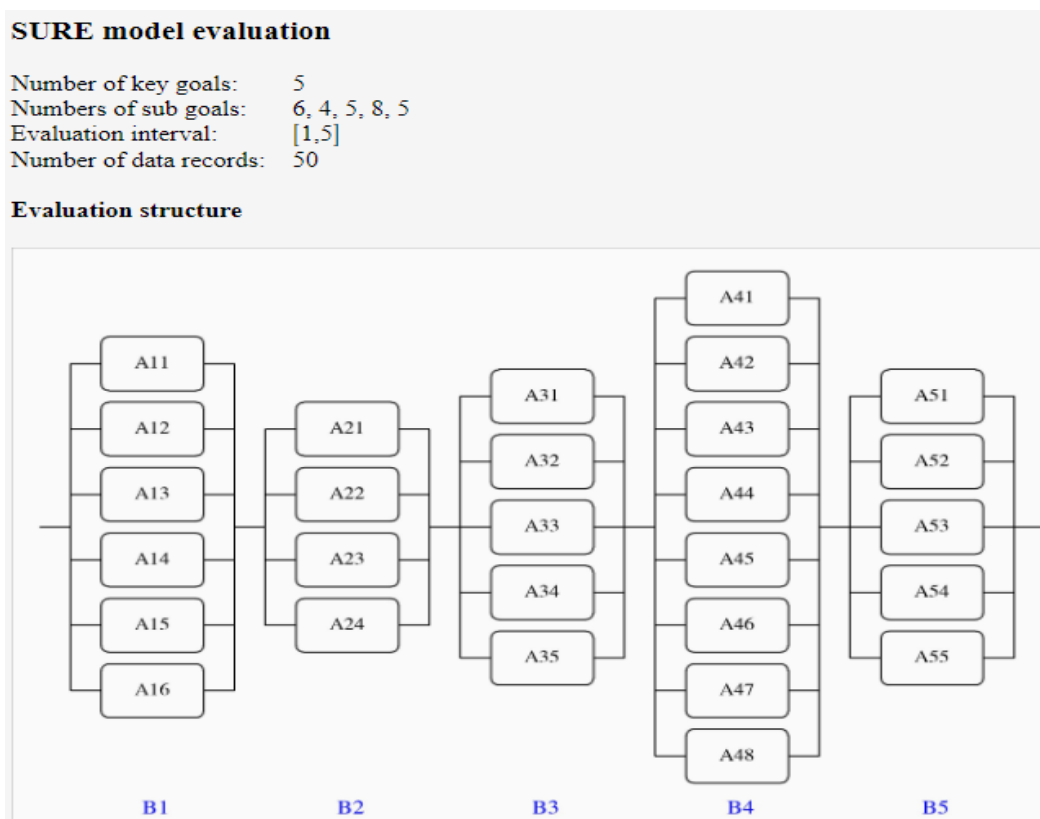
SURE model evaluation

Number of key goals: 5
Numbers of sub goals: 6, 4, 5, 8, 5
Evaluation interval: [1,5]
Number of data records: 50

Evaluation structure

A11
A12
A13
A14
A15
A16

A21
A22
A23
A24

A31
A32
A33
A34
A35

A41
A42
A43
A44
A45
A46
A47
A48

A51
A52
A53
A54
A55

B1 B2 B3 B4 B5